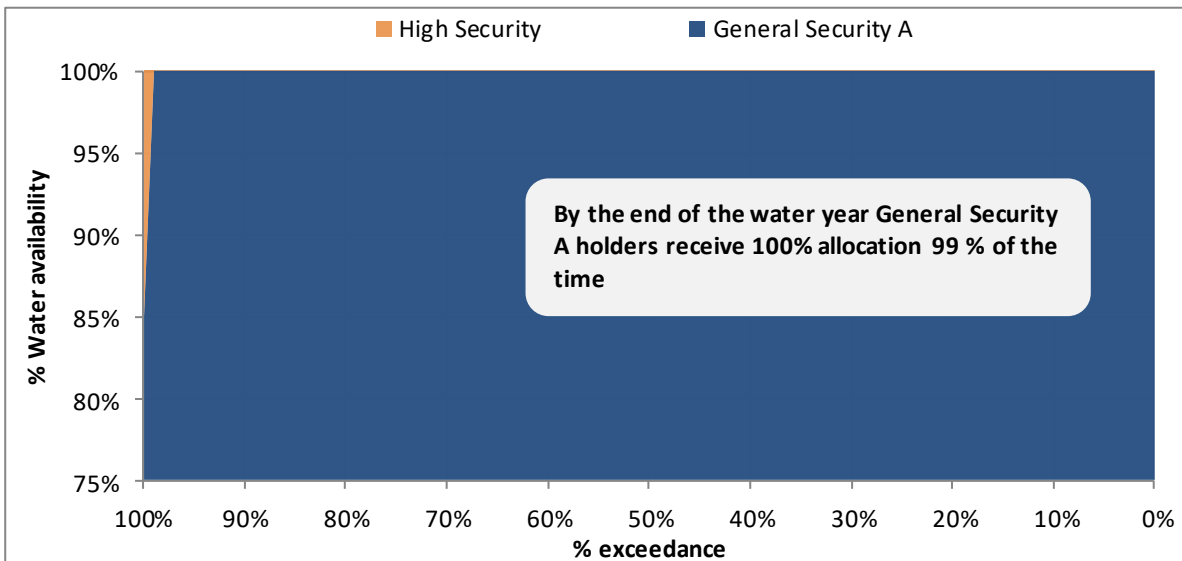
High Security General Security A

% Water availability

100%
95%
90%
85%
80%
75%

By the end of the water year General Security A holders receive 100% allocation 99 % of the time

100% 90% 80% 70% 60% 50% 40% 30% 20% 10% 0%

% exceedance